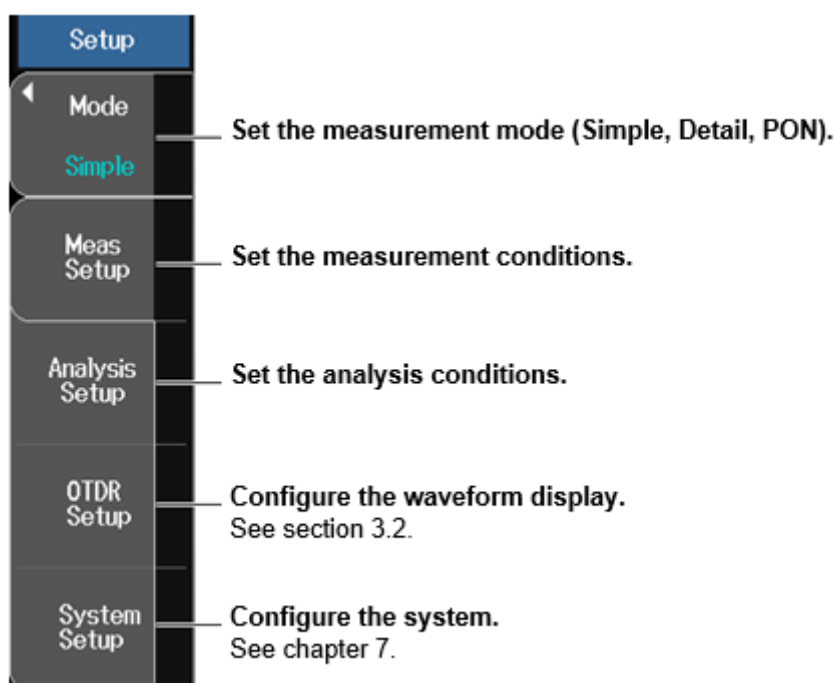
Setup

Mode
Simple

Set the measurement mode (Simple, Detail, PON).

Meas Setup

Set the measurement conditions.

Analysis Setup

Set the analysis conditions.

OTDR Setup

Configure the waveform display.
See section 3.2.

System Setup

Configure the system.
See chapter 7.